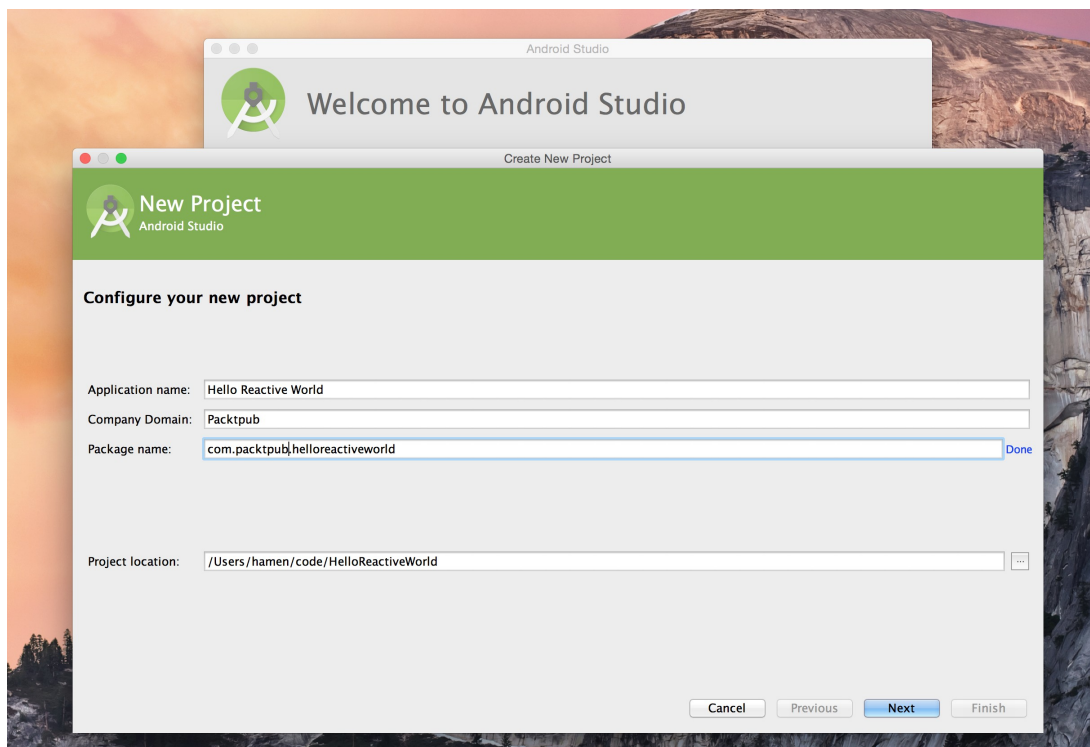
Android Studio

Welcome to Android Studio

Create New Project

New Project
Android Studio

Configure your new project

Application name: Hello Reactive World

Company Domain: Packtpub

Package name: com.packtpub.helloreactiveworld Done

Project location: /Users/hamen/code/HelloReactiveWorld ...

Cancel Previous Next Finish